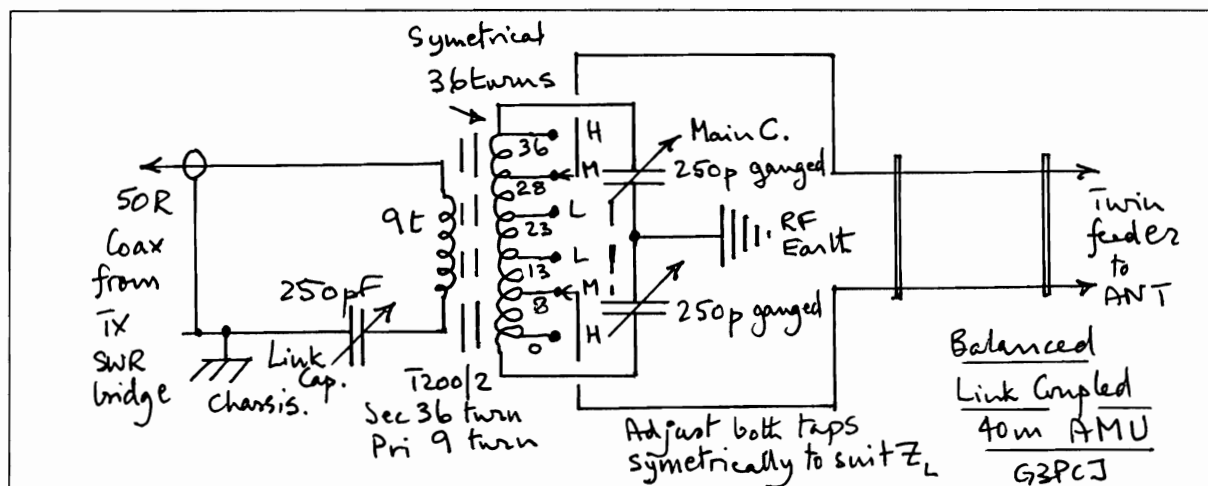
Symetrical
36turns

50R
Coax
from
TX
SWR
bridge

9t

250pF

Link
Cap.

Chassis.

T200/2
Sec 36 turn
Pri 9 turn

36
28
23
13
8
0

H
M
L
L
M
H

Main C.
250p ganged

RF
Earth

250p ganged

Twin
feeder
to
ANT

Adjust both taps
symetrically to suit $Z_L$

Balanced
Link Coupled
40m AMU
G3PCJ